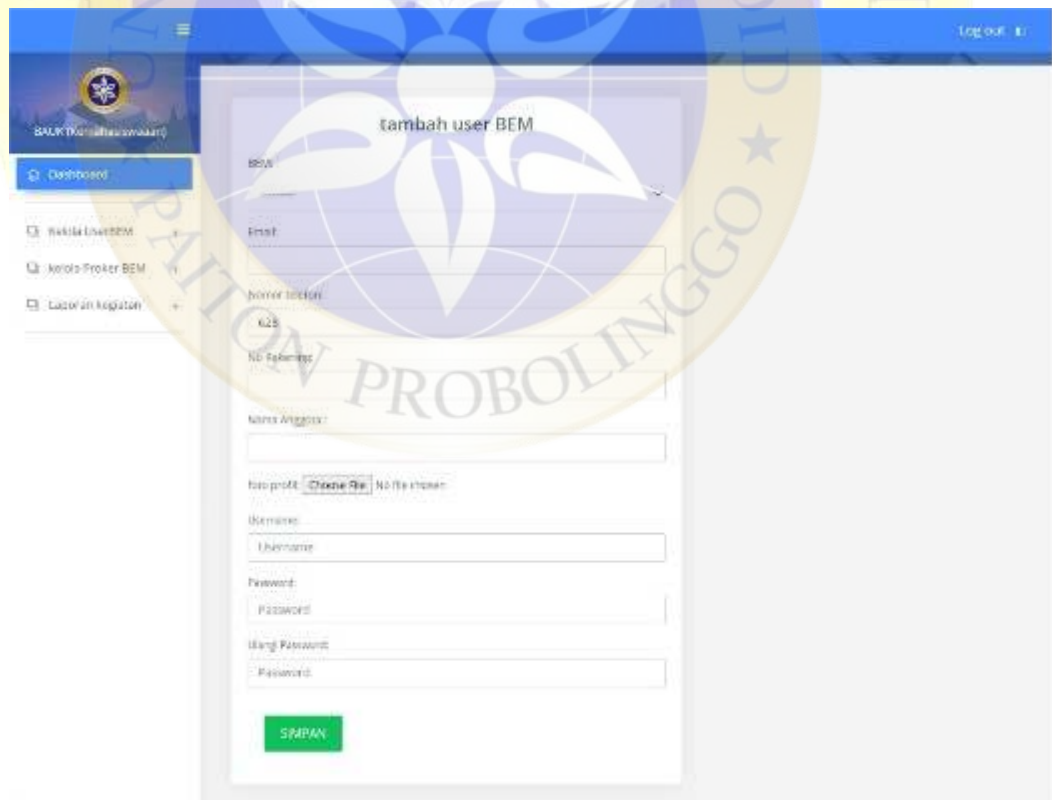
≡

Log out

BAUK (Kemahasiswaan)

Dashboard

Kelola User BEM

kelola Proker BEM

Laporan Kegiatan

PAITON PROBOLINGGO

tambah user BEM

BEM

Email

Nomor telepon

62

No Rekening

Nama Anggota

foto profil Choose File No file chosen

Username

Username

Password

Password

Ulangi Password

Password

SIMPAN